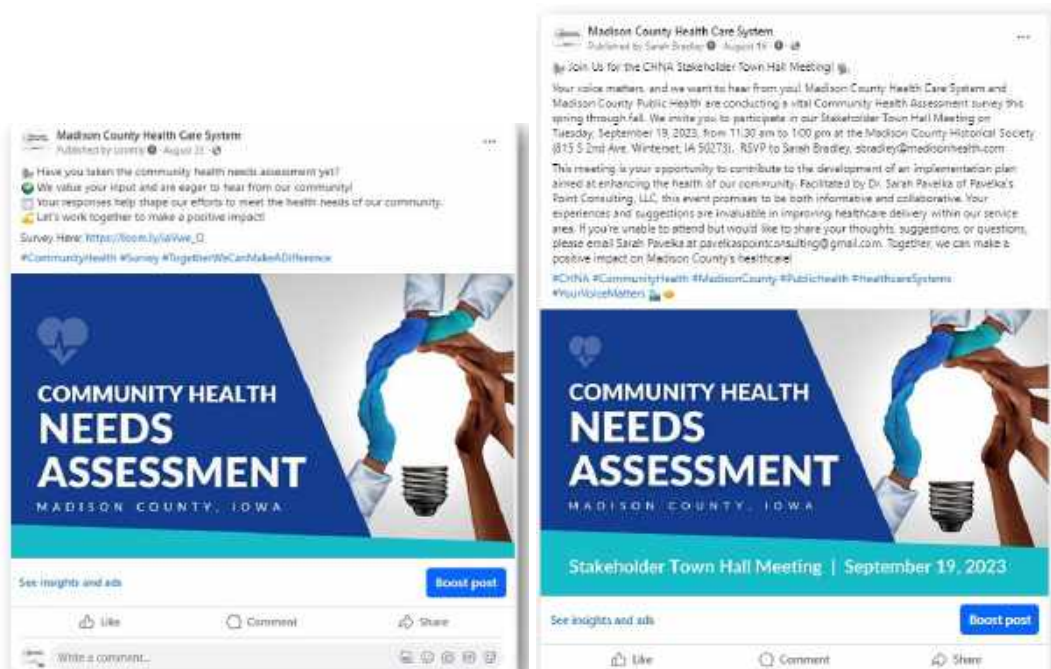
Madison County Health Care System
Published by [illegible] · August 22 ·

Have you taken the community health needs assessment yet?
We value your input and are eager to hear from our community!
Your responses help shape our efforts to meet the health needs of our community.
Let's work together to make a positive impact!

Survey Here: https://loom.ly/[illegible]

#CommunityHealth #Survey #TogetherWeCanMakeADifference

COMMUNITY HEALTH
NEEDS
ASSESSMENT
MADISON COUNTY, IOWA

See insights and ads
Boost post

Like
Comment
Share

Write a comment...

Madison County Health Care System
Published by Sarah Bradley · August 16 ·

Join Us for the CHNA Stakeholder Town Hall Meeting!

Your voice matters, and we want to hear from you! Madison County Health Care System and Madison County Public Health are conducting a vital Community Health Assessment survey this spring through fall. We invite you to participate in our Stakeholder Town Hall Meeting on Tuesday, September 19, 2023, from 11:30 am to 1:00 pm at the Madison County Historical Society (815 S 2nd Ave, Winterset, IA 50273). RSVP to Sarah Bradley, sbradley@madisonhealth.com

This meeting is your opportunity to contribute to the development of an implementation plan aimed at enhancing the health of our community. Facilitated by Dr. Sarah Pavelka of Pavelka's Point Consulting, LLC, this event promises to be both informative and collaborative. Your experiences and suggestions are invaluable in improving healthcare delivery within our service area. If you're unable to attend but would like to share your thoughts, suggestions, or questions, please email Sarah Pavelka at pavelkaspointconsulting@gmail.com. Together, we can make a positive impact on Madison County's healthcare!

#CHNA #CommunityHealth #MadisonCounty #PublicHealth #HealthcareSystems #YourVoiceMatters

COMMUNITY HEALTH
NEEDS
ASSESSMENT
MADISON COUNTY, IOWA

Stakeholder Town Hall Meeting | September 19, 2023

See insights and ads
Boost post

Like
Comment
Share